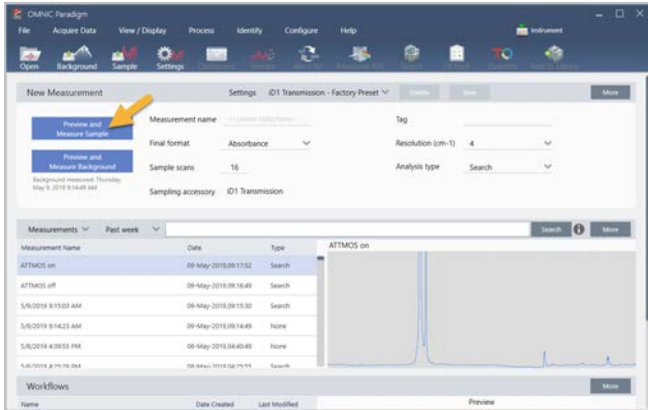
OMNIC Paradigm

File Acquire Data View / Display Process Identify Configure Help Instrument

Open Background Sample Settings Dashboard Interfere Mark Fit Advanced ATR Search QCheck Quant Add To Library

New Measurement

Settings iD1 Transmission - Factory Preset

Delete Save More

Preview and Measure Sample

Preview and Measure Background

Background measured: Thursday, May 9, 2019 9:14:49 AM

Measurement name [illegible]

Final format Absorbance

Sample scans 16

Sampling accessory iD1 Transmission

Tag

Resolution (cm-1) 4

Analysis type Search

Measurements Past week

Search More

| Measurement Name | Date | Type |
|---|---|---|
| ATTMOS on | 09-May-2019,09:17:32 | Search |
| ATTMOS off | 09-May-2019,09:16:49 | Search |
| 5/9/2019 9:15:03 AM | 09-May-2019,09:15:30 | Search |
| 5/9/2019 9:14:23 AM | 09-May-2019,09:14:49 | None |
| 5/8/2019 4:39:55 PM | 08-May-2019,04:40:49 | None |
| 5/8/2019 4:25:29 PM | 08-May-2019,04:25:55 | Search |

ATTMOS on

Workflows

More

Name Date Created Last Modified Preview